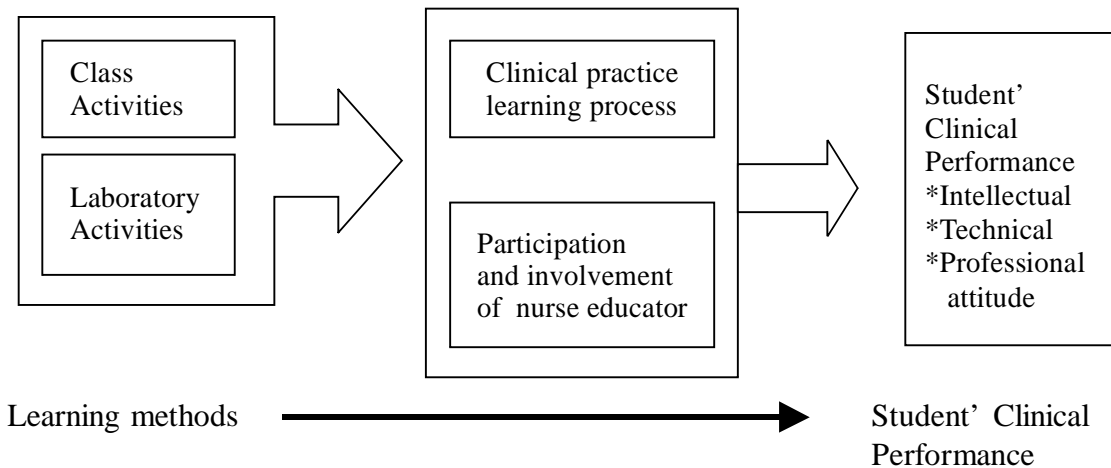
Class Activities

Laboratory Activities

Clinical practice learning process

Participation and involvement of nurse educator

Student' Clinical Performance
*Intellectual
*Technical
*Professional attitude

Learning methods

Student' Clinical Performance